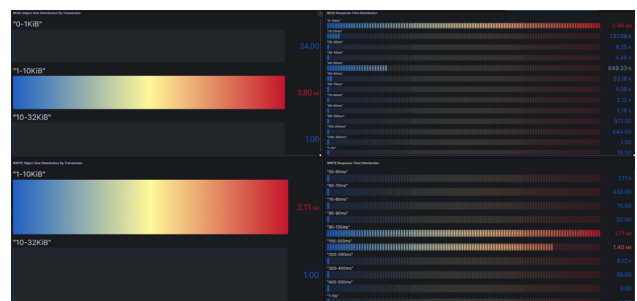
READ Object Size Distribution By Transaction

"0-1KiB"

24.00

"1-10KiB"

3.80 Mil

"10-32KiB"

1.00

READ Response Time Distribution

"0-10ms"

2.94 Mil

137.08 K

6.25 K

4.46 K

"40-50ms"

649.33 K

53.18 K

6.09 K

2.12 K

1.78 K

871.00

444.00

1.00

26.00

WRITE Object Size Distribution By Transaction

"1-10KiB"

3.11 Mil

"10-32KiB"

1.00

WRITE Response Time Distribution

"50-60ms"

1.11 K

"60-70ms"

430.00

"70-80ms"

70.00

"80-90ms"

52.00

"90-100ms"

1.71 Mil

"100-200ms"

1.40 Mil

"200-300ms"

8.12 K

"300-400ms"

58.00

"400-500ms"

5.00

"1-5s"